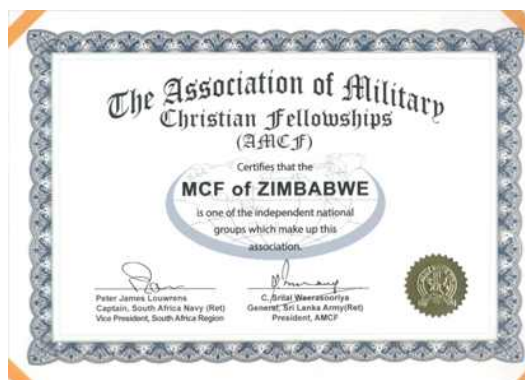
The Association of Military Christian Fellowships (AMCF)

Certifies that the

MCF of ZIMBABWE

is one of the independent national groups which make up this association.

Peter James Louwrens
Captain, South Africa Navy (Ret)
Vice President, South Africa Region

C. Srilal Weerasooriya
General, Sri Lanka Army(Ret)
President, AMCF